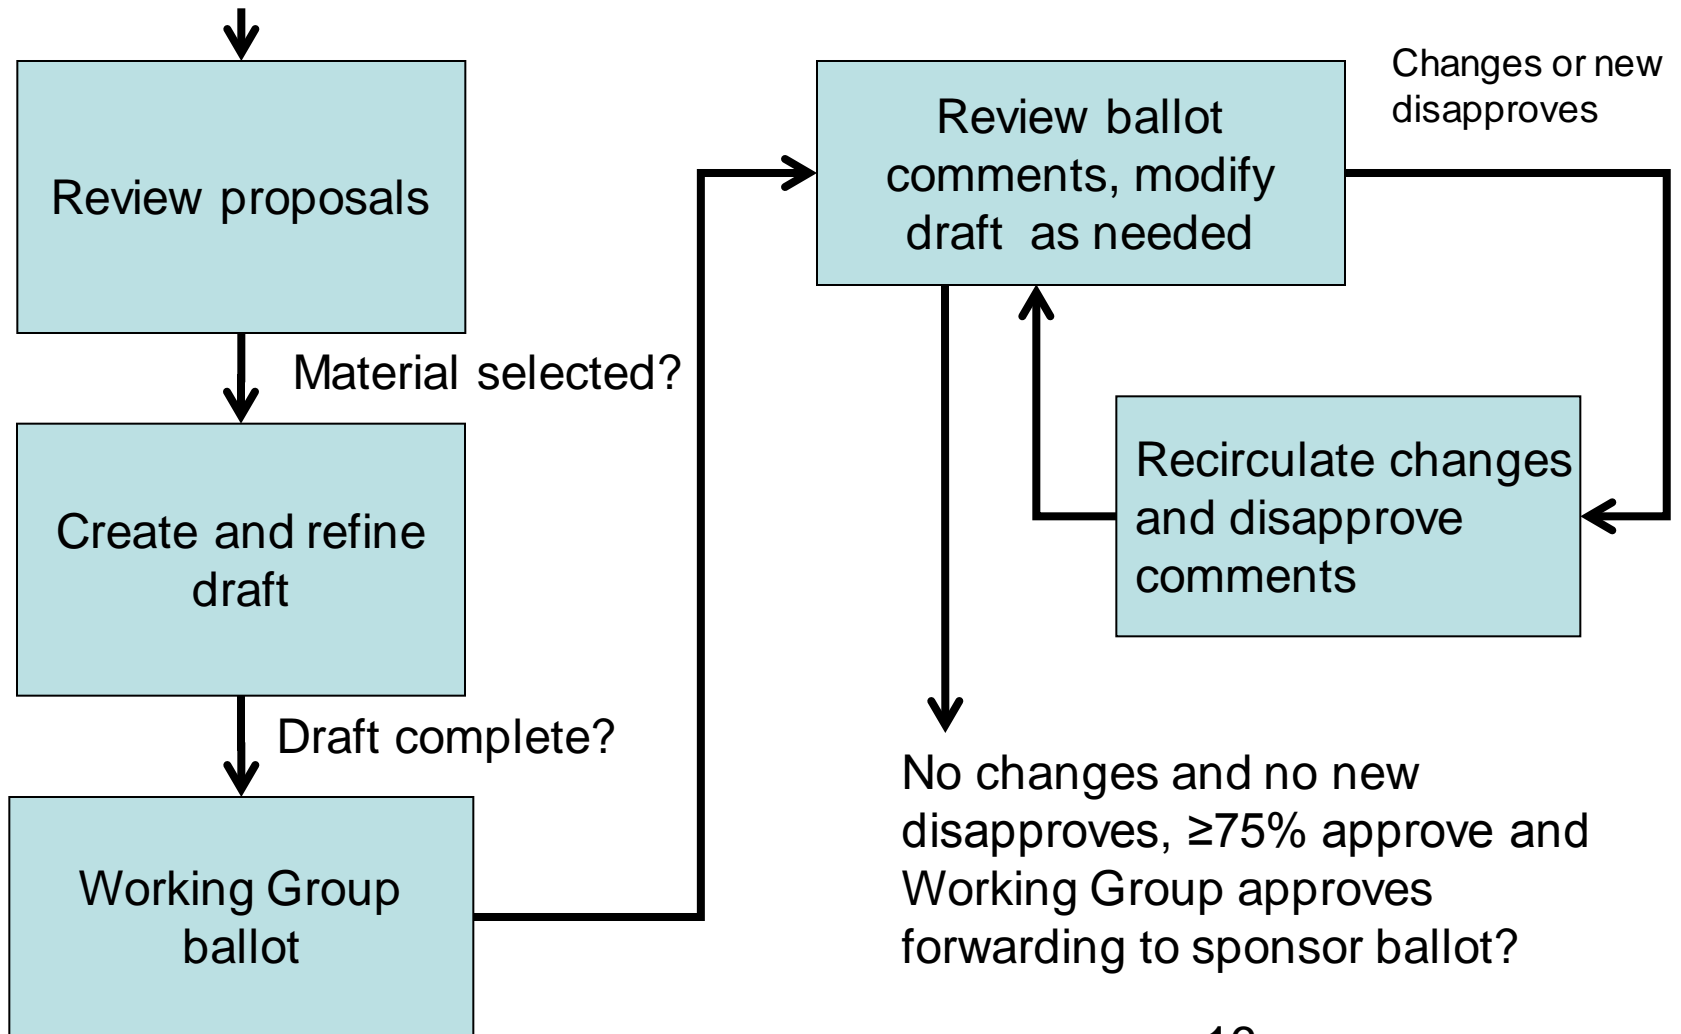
Review proposals

Material selected?

Create and refine draft

Draft complete?

Working Group ballot

Review ballot comments, modify draft as needed

Changes or new disapproves

Recirculate changes and disapprove comments

No changes and no new disapproves, ≥75% approve and Working Group approves forwarding to sponsor ballot?

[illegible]